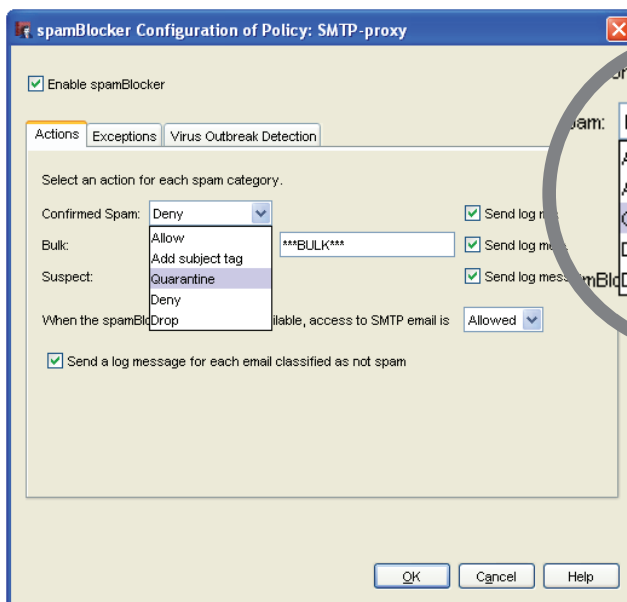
spamBlocker Configuration of Policy: SMTP-proxy

Enable spamBlocker

Actions | Exceptions | Virus Outbreak Detection

Select an action for each spam category.

Confirmed Spam: Deny

Bulk:

Suspect:

Allow
Add subject tag
Quarantine
Deny
Drop

***BULK***

Send log m
Send log me
Send log mes

When the spamBl ilable, access to SMTP email is Allowed

Send a log message for each email classified as not spam

pam:
A
A
Q
D
mBl D

OK Cancel Help